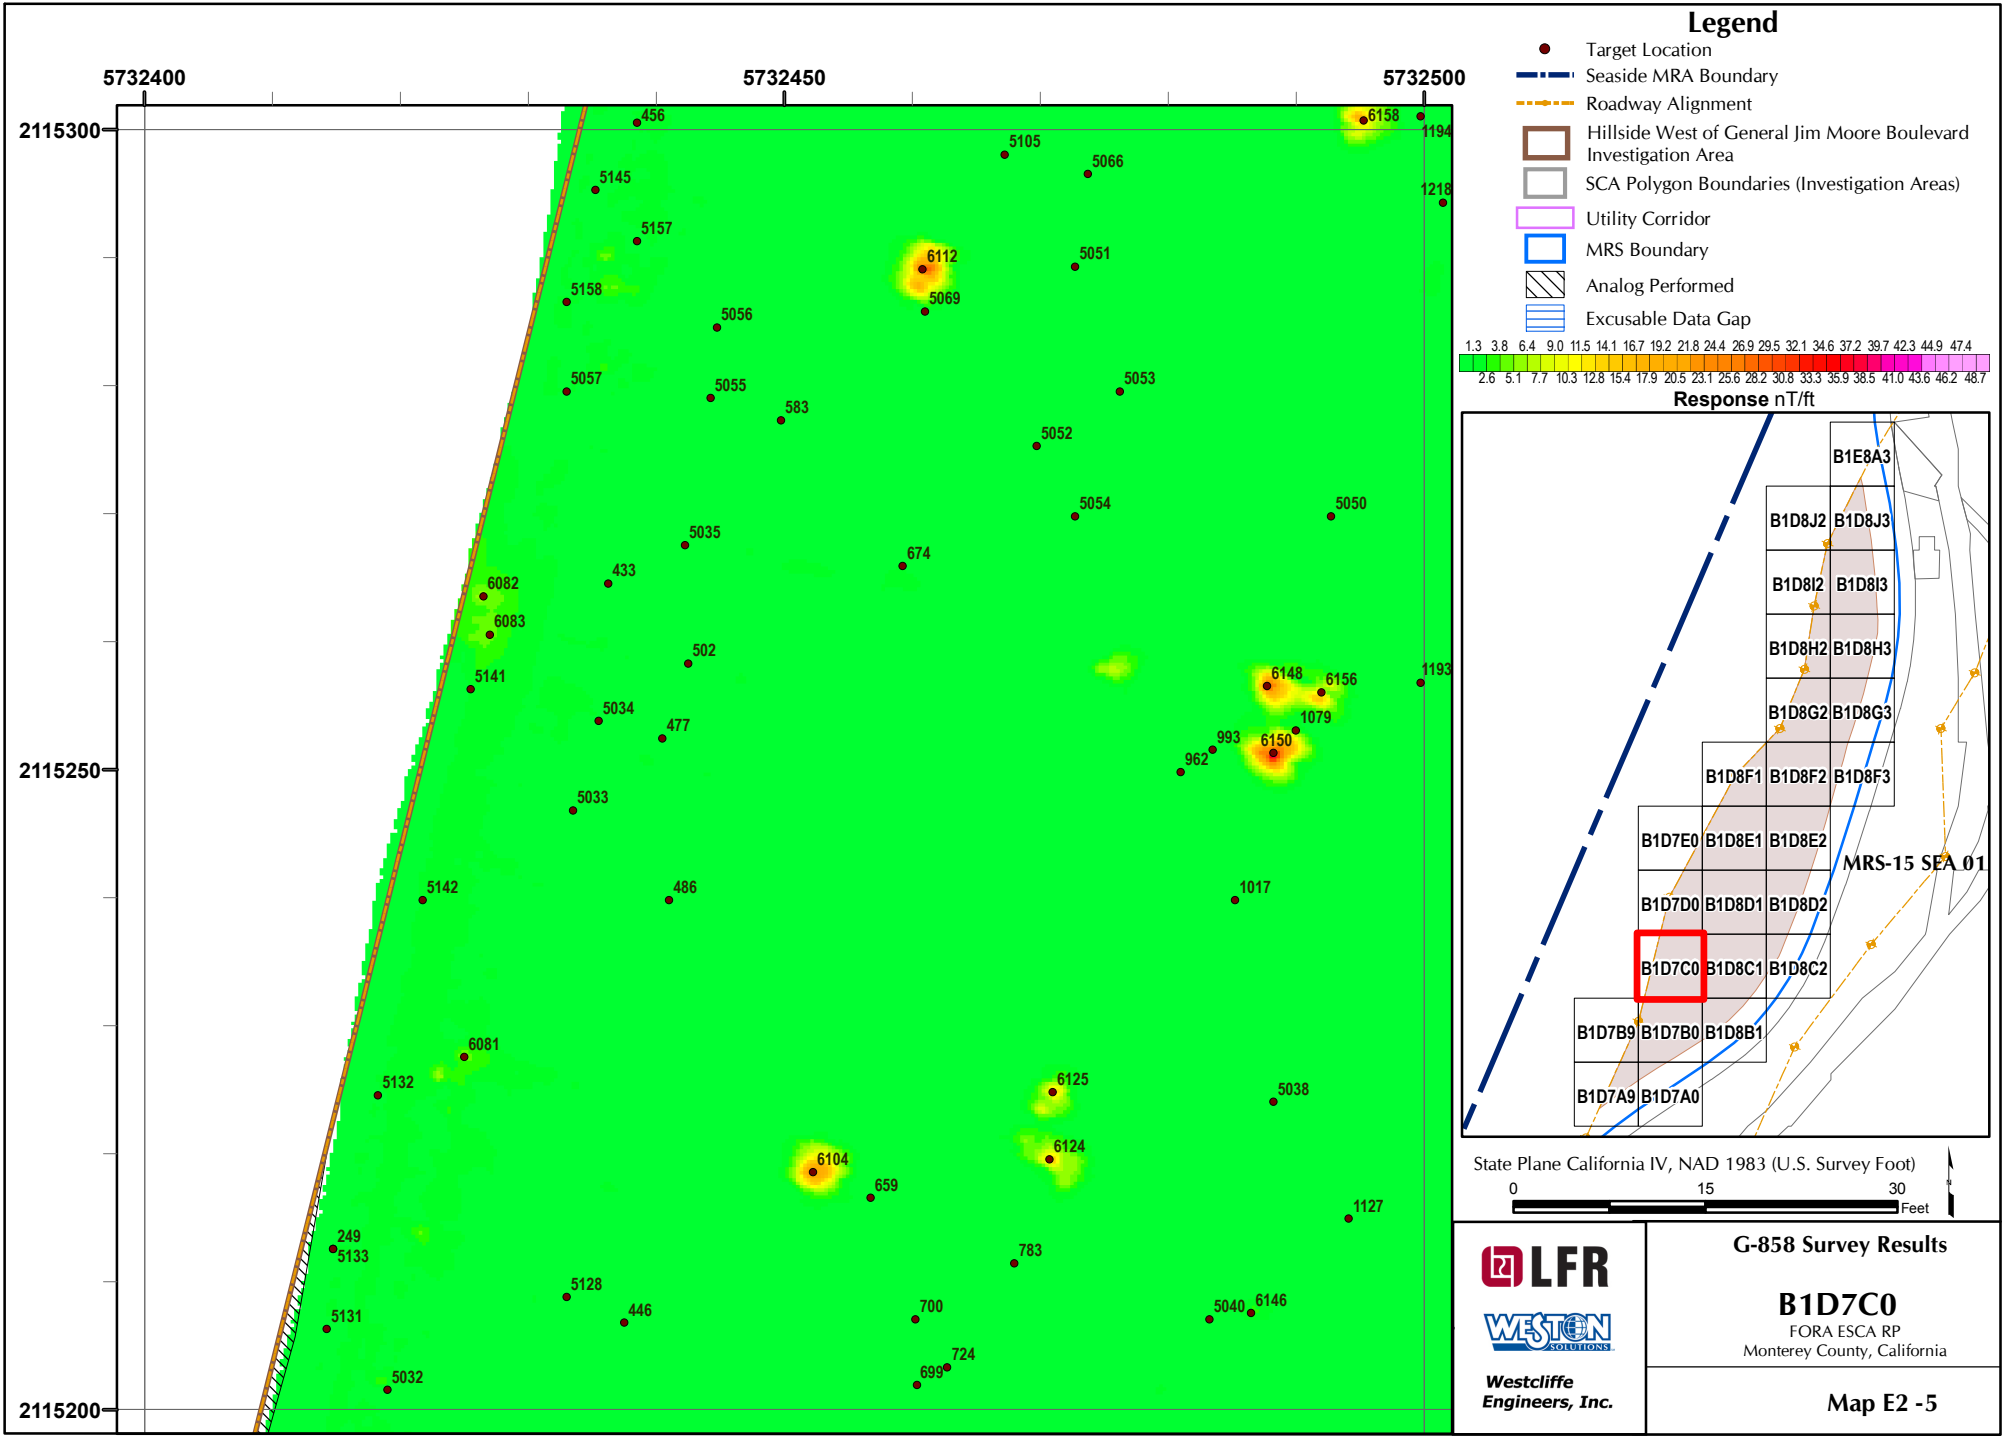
5732400
5732450
5732500
2115300
2115250
2115200

456
6158
1194
5105
5066
5145
1218
5157
6112
5051
5158
5069
5056
5057
5055
5053
583
5052
5054
5050
5035
674
433
6082
6083
502
1193
6148
6156
5141
5034
1079
477
993
6150
962
5033
5142
486
1017
6081
6125
5132
5038
6124
6104
659
1127
249
5133
783
5128
446
700
5040
6146
5131
724
699
5032

Legend
Target Location
Seaside MRA Boundary
Roadway Alignment
Hillside West of General Jim Moore Boulevard Investigation Area
SCA Polygon Boundaries (Investigation Areas)
Utility Corridor
MRS Boundary
Analog Performed
Excusable Data Gap
1.3 3.8 6.4 9.0 11.5 14.1 16.7 19.2 21.8 24.4 26.9 29.5 32.1 34.6 37.2 39.7 42.3 44.9 47.4
2.6 5.1 7.7 10.3 12.8 15.4 17.9 20.5 23.1 25.6 28.2 30.8 33.3 35.9 38.5 41.0 43.6 46.2 48.7
Response nT/ft

B1E8A3
B1D8J2 B1D8J3
B1D8I2 B1D8I3
B1D8H2 B1D8H3
B1D8G2 B1D8G3
B1D8F1 B1D8F2 B1D8F3
B1D7E0 B1D8E1 B1D8E2
MRS-15 SEA 01
B1D7D0 B1D8D1 B1D8D2
B1D7C0 B1D8C1 B1D8C2
B1D7B9 B1D7B0 B1D8B1
B1D7A9 B1D7A0

State Plane California IV, NAD 1983 (U.S. Survey Foot)
0 15 30
Feet
N

LFR
WESTON SOLUTIONS
Westcliffe Engineers, Inc.

G-858 Survey Results
B1D7C0
FORA ESCA RP
Monterey County, California
Map E2 -5